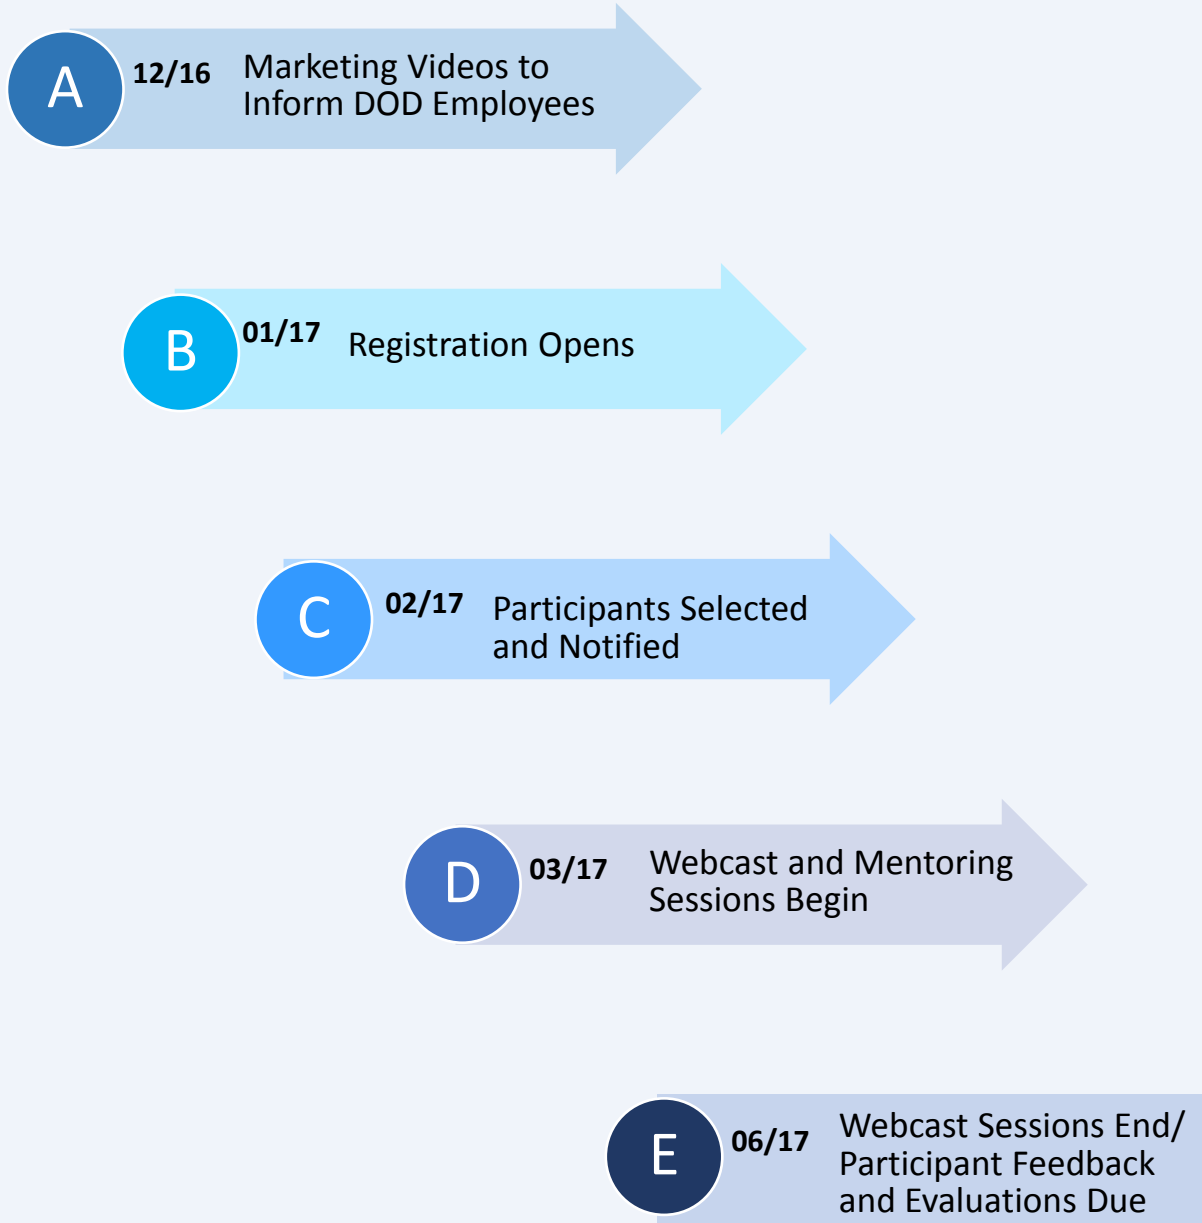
A 12/16 Marketing Videos to Inform DOD Employees

B 01/17 Registration Opens

C 02/17 Participants Selected and Notified

D 03/17 Webcast and Mentoring Sessions Begin

E 06/17 Webcast Sessions End/ Participant Feedback and Evaluations Due